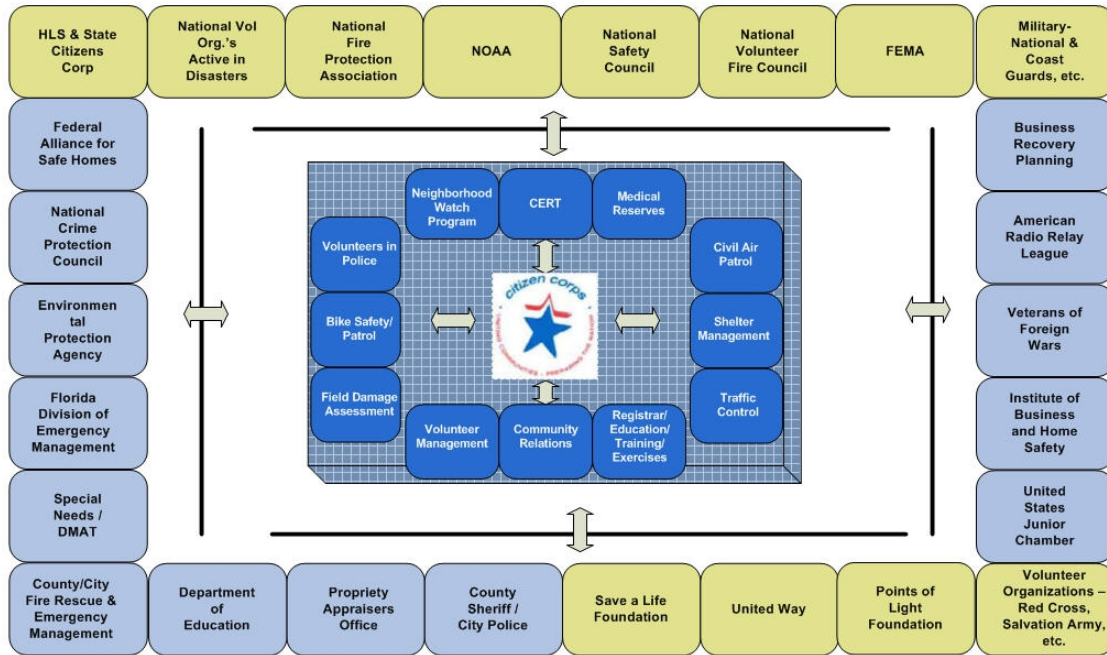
HLS & State Citizens Corp

National Vol Org.'s Active in Disasters

National Fire Protection Association

NOAA

National Safety Council

National Volunteer Fire Council

FEMA

Military-National & Coast Guards, etc.

Federal Alliance for Safe Homes

National Crime Protection Council

Environmental Protection Agency

Florida Division of Emergency Management

Special Needs / DMAT

Business Recovery Planning

American Radio Relay League

Veterans of Foreign Wars

Institute of Business and Home Safety

United States Junior Chamber

Neighborhood Watch Program

CERT

Medical Reserves

Volunteers in Police

Civil Air Patrol

Bike Safety/ Patrol

citizen corps

Shelter Management

Field Damage Assessment

Traffic Control

Volunteer Management

Community Relations

Registrar/ Education/ Training/ Exercises

County/City Fire Rescue & Emergency Management

Department of Education

Propriety Appraisers Office

County Sheriff / City Police

Save a Life Foundation

United Way

Points of Light Foundation

Volunteer Organizations – Red Cross, Salvation Army, etc.